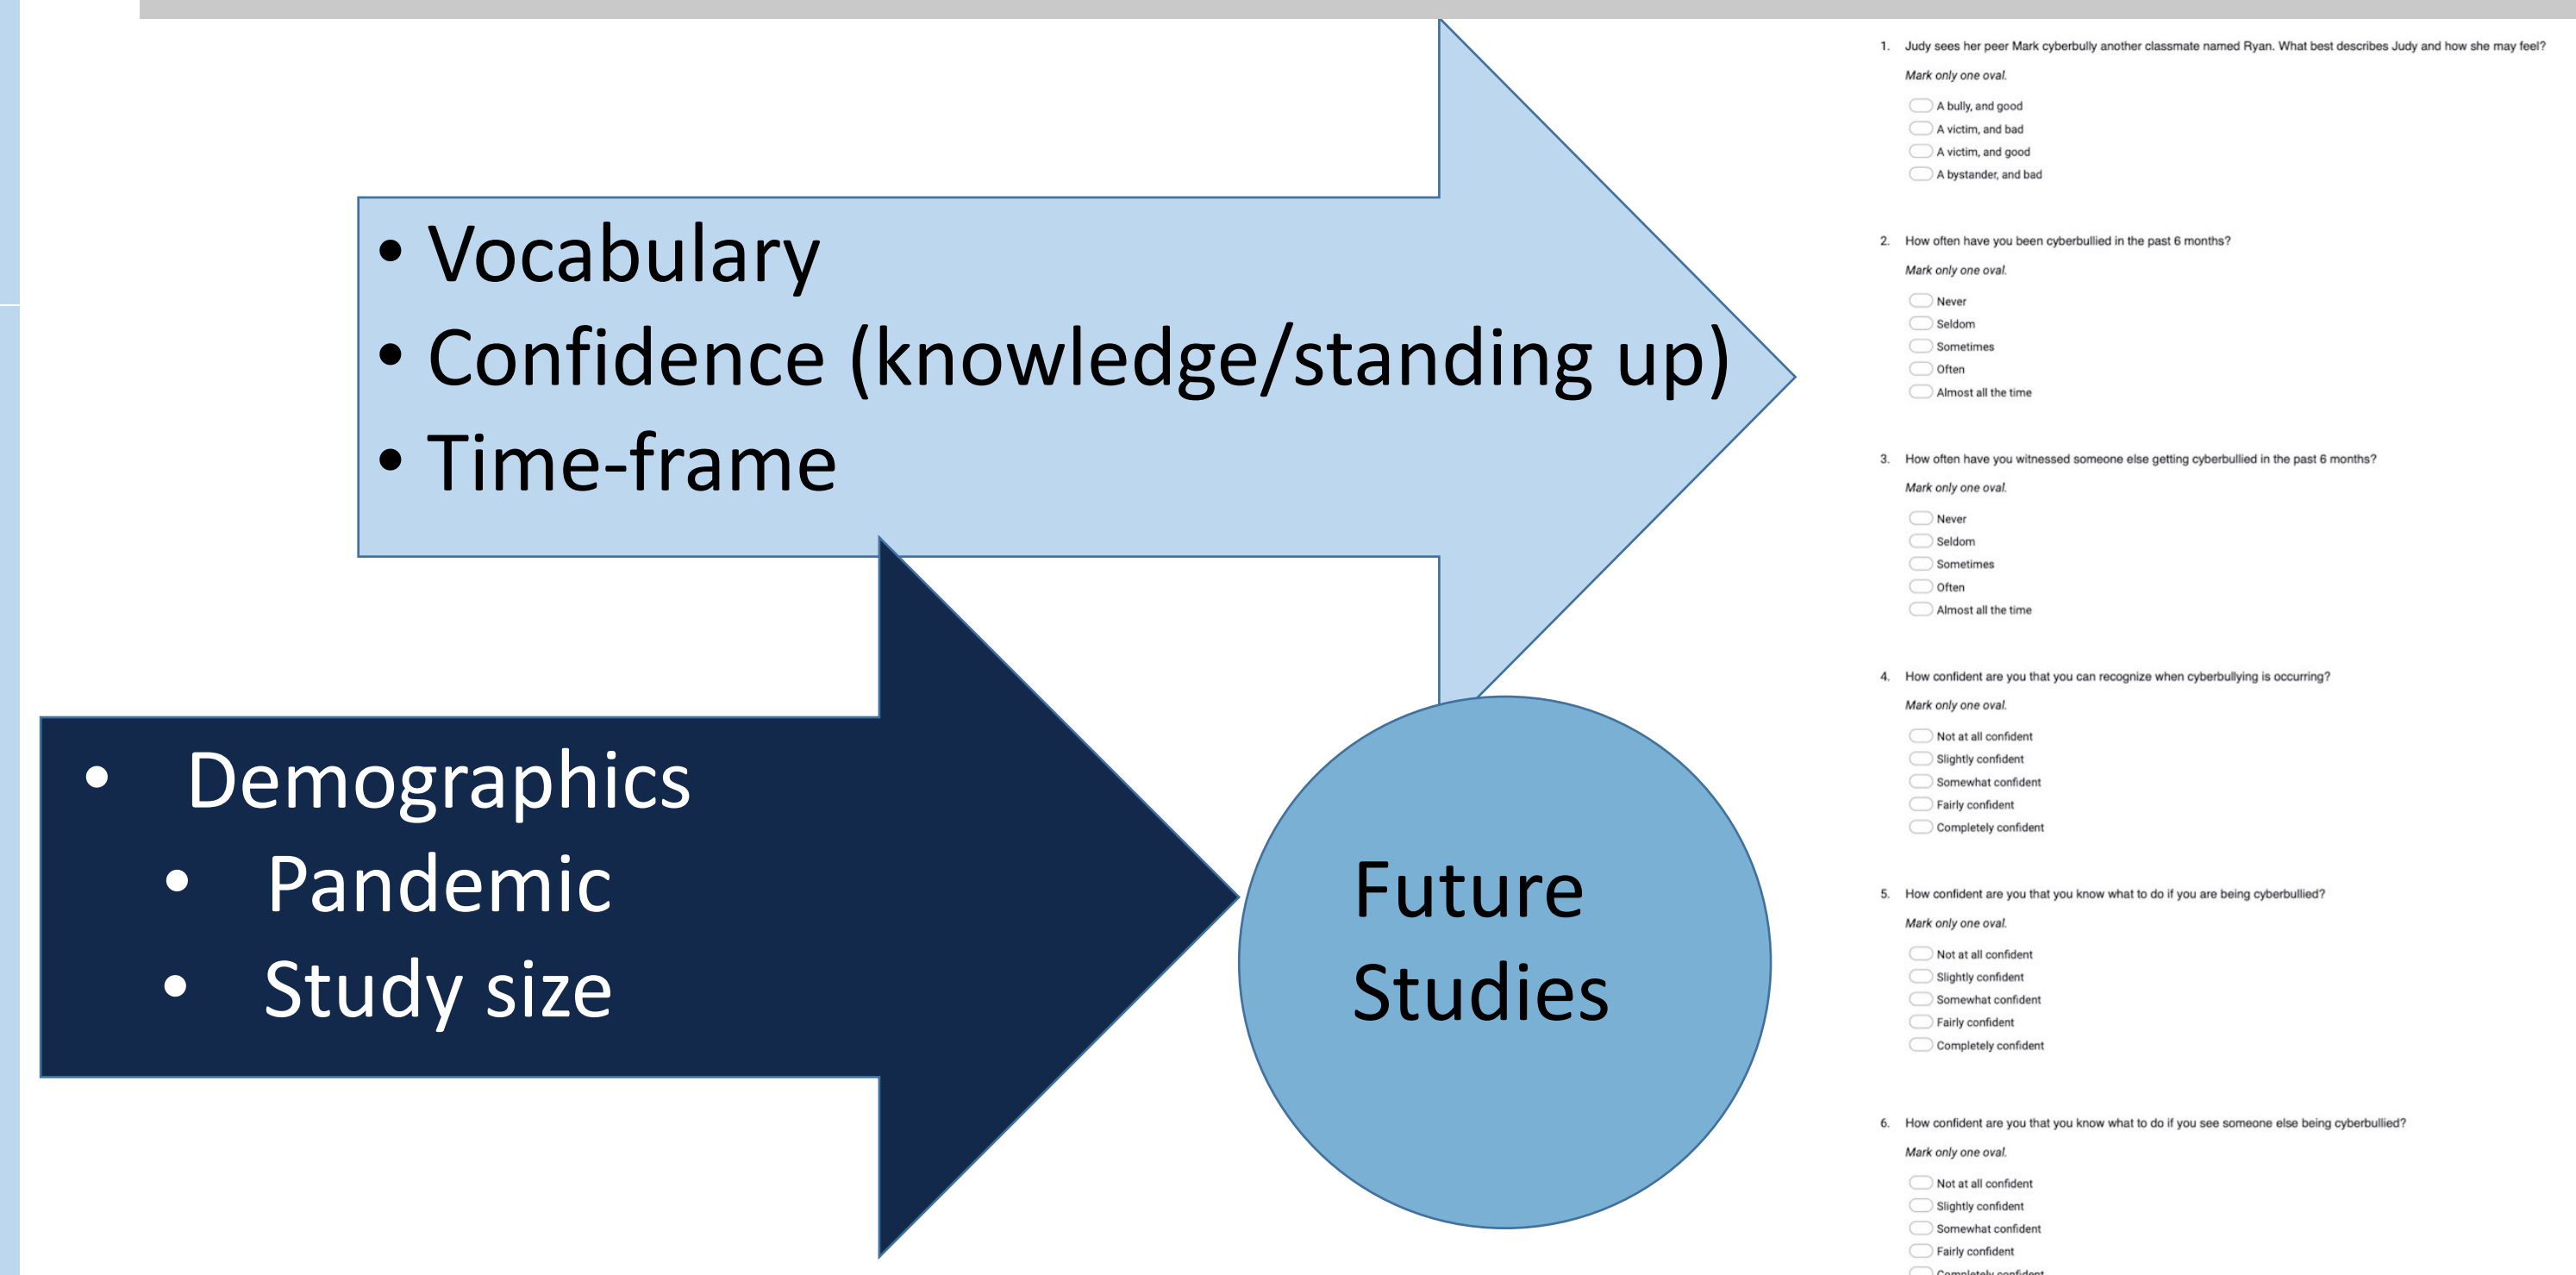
• Vocabulary
• Confidence (knowledge/standing up)
• Time-frame

• Demographics
• Pandemic
• Study size

Future Studies

1. Judy sees her peer Mark cyberbully another classmate named Ryan. What best describes Judy and how she may feel?

Mark only one oval.

A bully, and good
A victim, and bad
A victim, and good
A bystander, and bad

2. How often have you been cyberbullied in the past 6 months?

Mark only one oval.

Never
Seldom
Sometimes
Often
Almost all the time

3. How often have you witnessed someone else getting cyberbullied in the past 6 months?

Mark only one oval.

Never
Seldom
Sometimes
Often
Almost all the time

4. How confident are you that you can recognize when cyberbullying is occurring?

Mark only one oval.

Not at all confident
Slightly confident
Somewhat confident
Fairly confident
Completely confident

5. How confident are you that you know what to do if you are being cyberbullied?

Mark only one oval.

Not at all confident
Slightly confident
Somewhat confident
Fairly confident
Completely confident

6. How confident are you that you know what to do if you see someone else being cyberbullied?

Mark only one oval.

Not at all confident
Slightly confident
Somewhat confident
Fairly confident
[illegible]